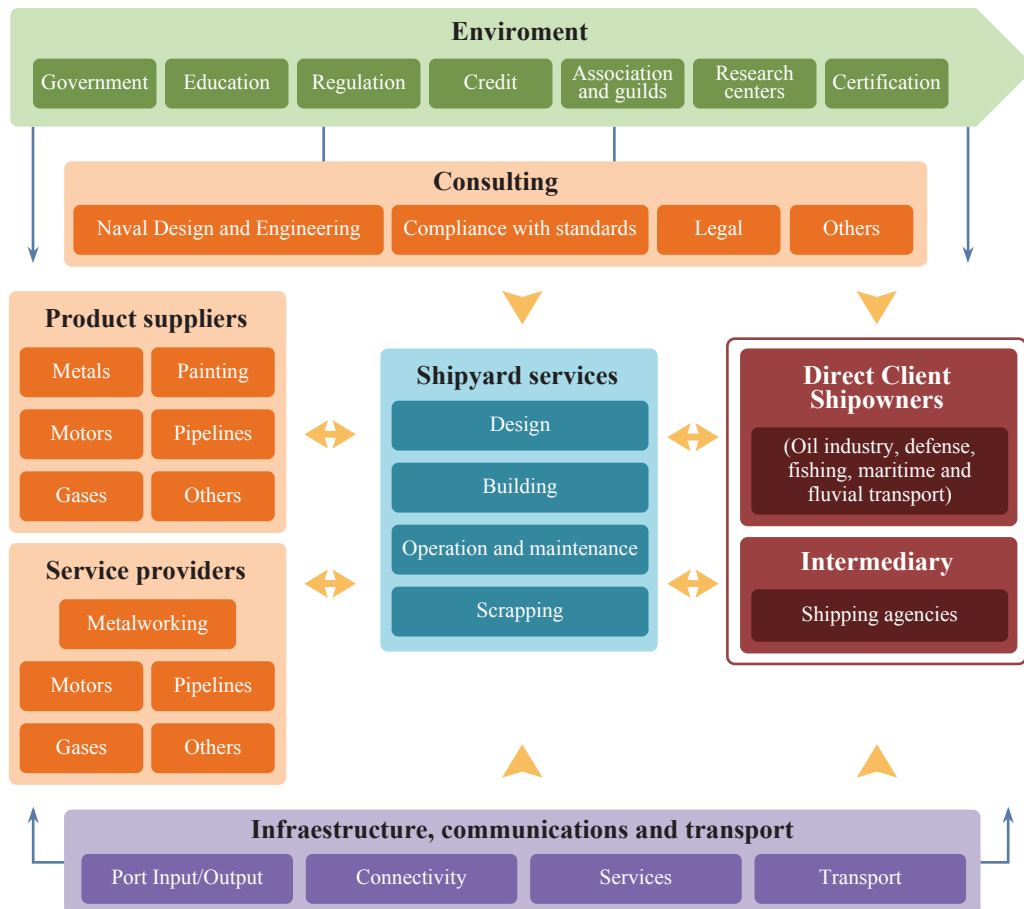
Enviroment

Government
Education
Regulation
Credit
Association and guilds
Research centers
Certification

Consulting

Naval Design and Engineering
Compliance with standards
Legal
Others

Product suppliers

Metals
Painting
Motors
Pipelines
Gases
Others

Service providers

Metalworking
Motors
Pipelines
Gases
Others

Shipyard services

Design
Building
Operation and maintenance
Scrapping

Direct Client Shipowners

(Oil industry, defense, fishing, maritime and fluvial transport)

Intermediary

Shipping agencies

Infraestructure, communications and transport

Port Input/Output
Connectivity
Services
Transport